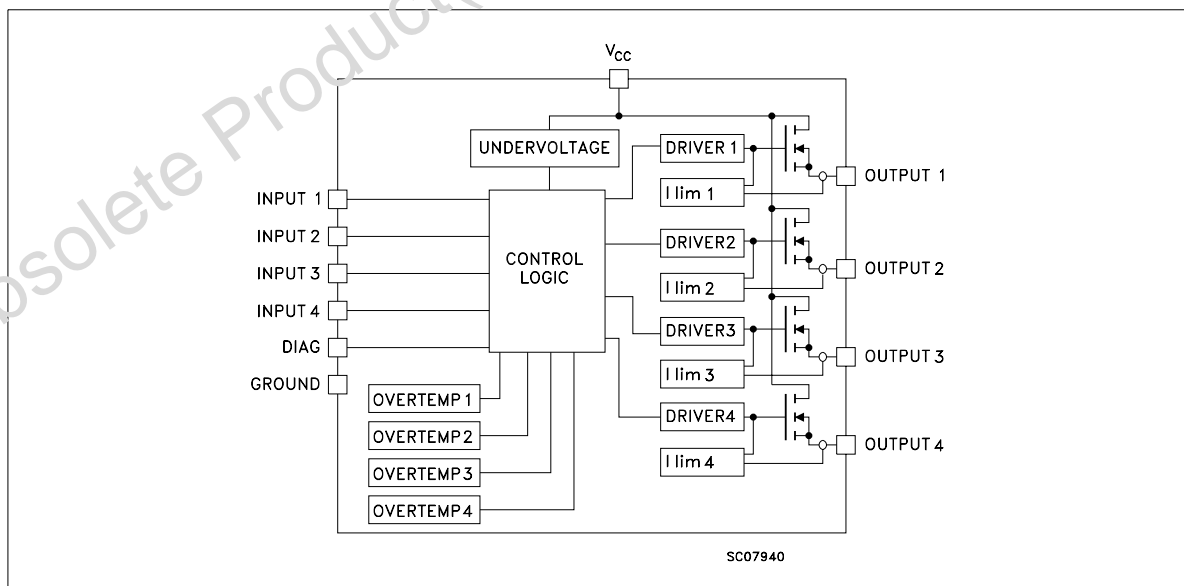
Obsolete Product

$V_{CC}$

UNDERVOLTAGE

DRIVER 1

I lim 1

DRIVER2

I lim 2

DRIVER3

I lim 3

DRIVER4

I lim 4

OUTPUT 1

OUTPUT 2

OUTPUT 3

OUTPUT 4

INPUT 1

INPUT 2

INPUT 3

INPUT 4

DIAG

GROUND

CONTROL LOGIC

OVERTEMP 1

OVERTEMP 2

OVERTEMP 3

OVERTEMP 4

SC07940